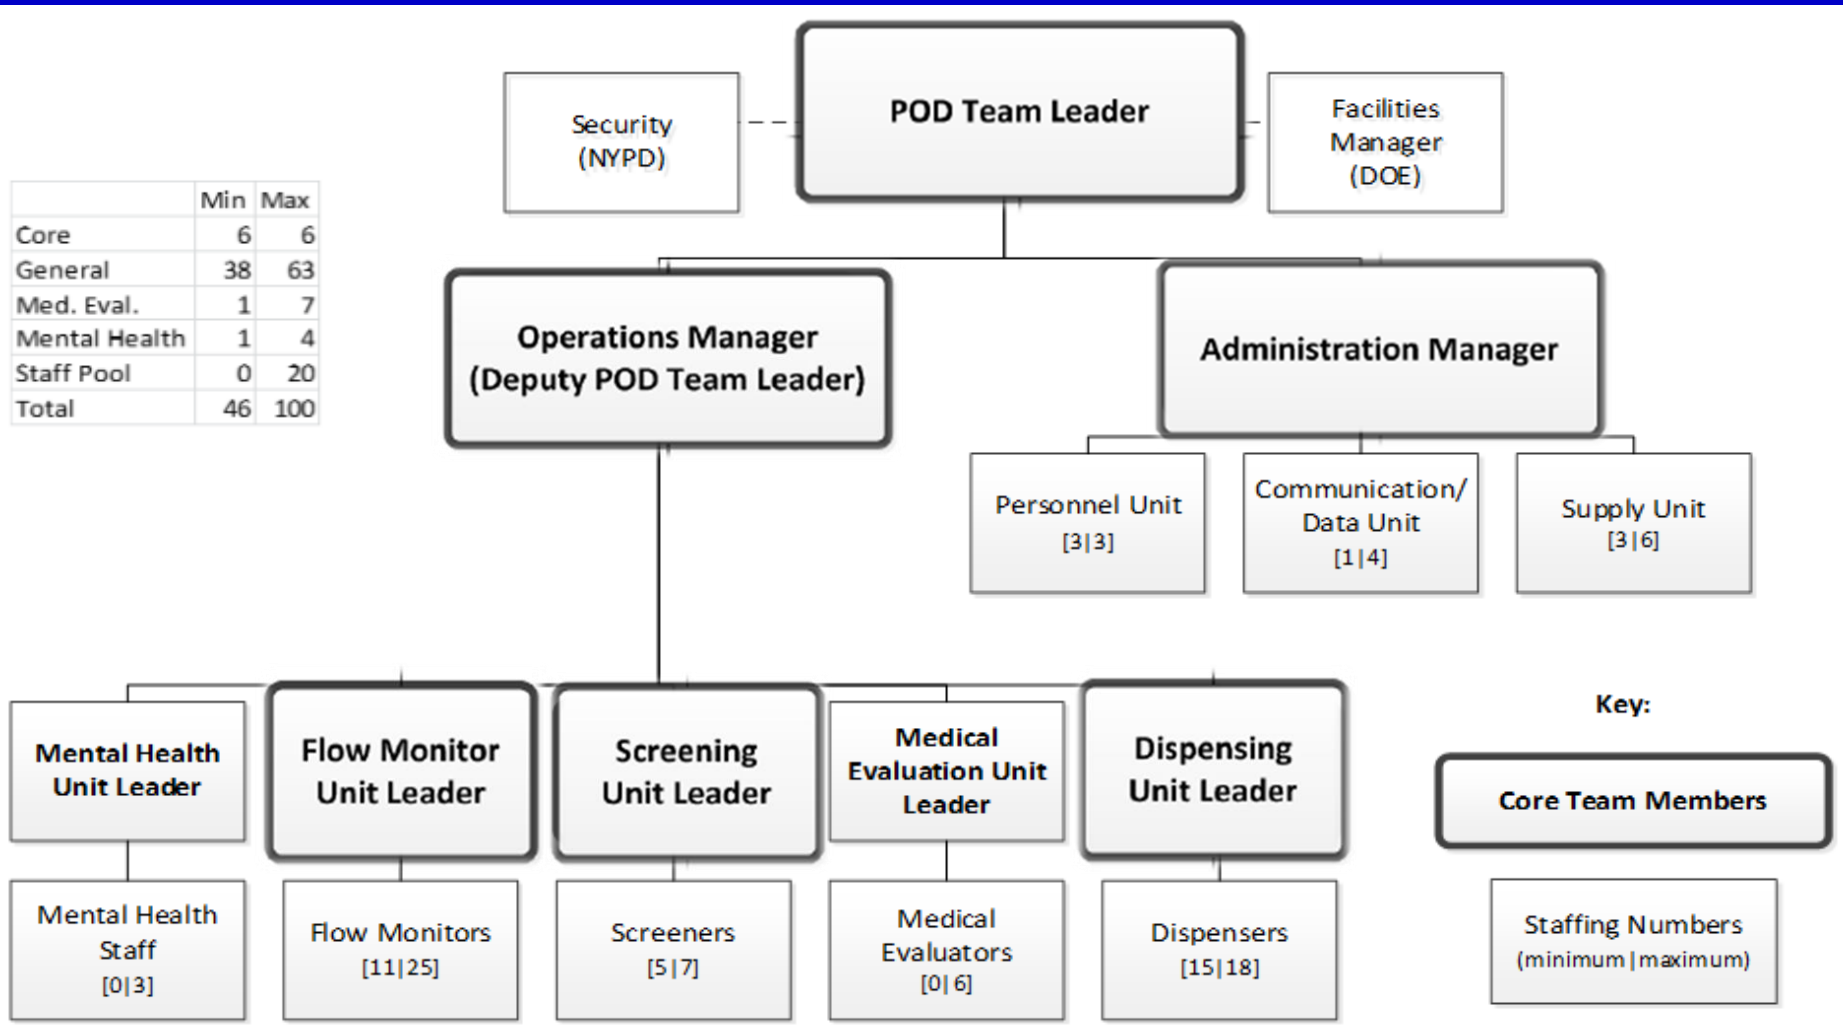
| | Min | Max |
|---|---|---|
| Core | 6 | 6 |
| General | 38 | 63 |
| Med. Eval. | 1 | 7 |
| Mental Health | 1 | 4 |
| Staff Pool | 0 | 20 |
| Total | 46 | 100 |

Security (NYPD)

POD Team Leader

Facilities Manager (DOE)

Operations Manager (Deputy POD Team Leader)

Administration Manager

Personnel Unit [3|3]

Communication/ Data Unit [1|4]

Supply Unit [3|6]

Mental Health Unit Leader

Flow Monitor Unit Leader

Screening Unit Leader

Medical Evaluation Unit Leader

Dispensing Unit Leader

Mental Health Staff [0|3]

Flow Monitors [11|25]

Screeners [5|7]

Medical Evaluators [0|6]

Dispensers [15|18]

Key:

Core Team Members

Staffing Numbers (minimum|maximum)